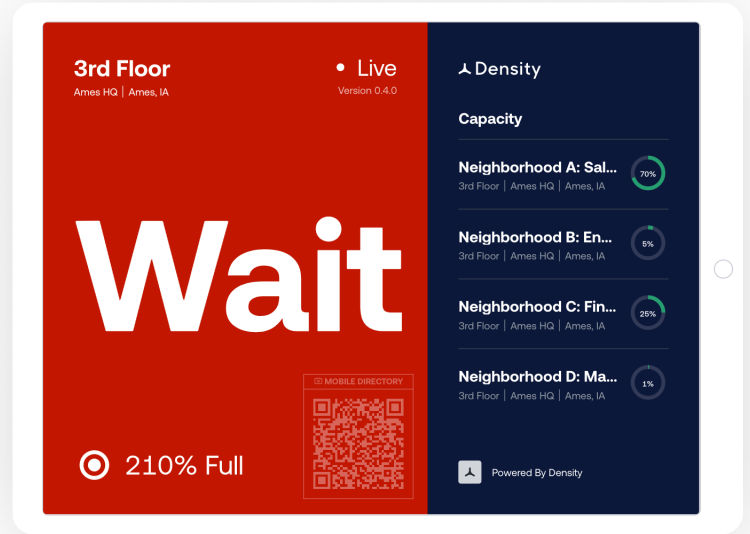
3rd Floor
Ames HQ | Ames, IA

• Live
Version 0.4.0

Wait

MOBILE DIRECTORY

210% Full

Density

Capacity

Neighborhood A: Sal...
3rd Floor | Ames HQ | Ames, IA
70%

Neighborhood B: En...
3rd Floor | Ames HQ | Ames, IA
5%

Neighborhood C: Fin...
3rd Floor | Ames HQ | Ames, IA
25%

Neighborhood D: Ma...
3rd Floor | Ames HQ | Ames, IA
1%

Powered By Density